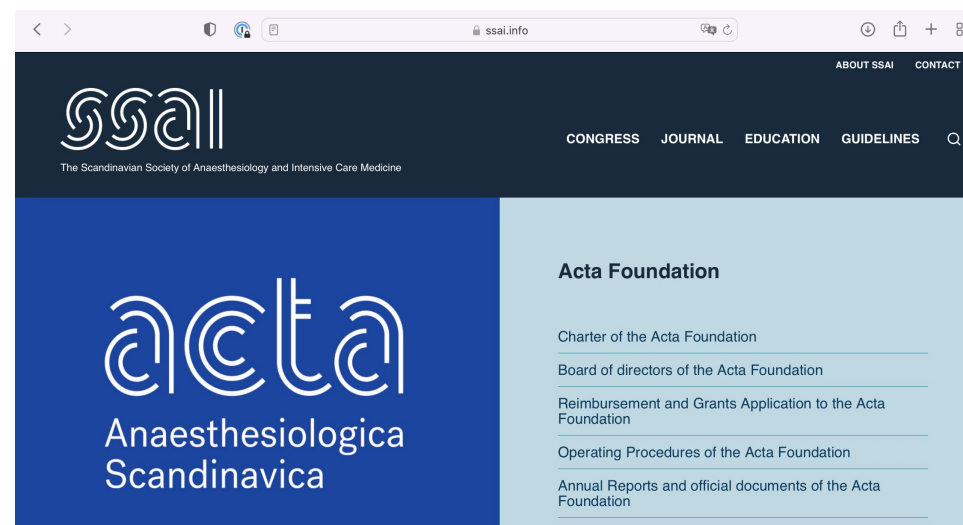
ssai.info

ABOUT SSAI CONTACT

SSAI

The Scandinavian Society of Anaesthesiology and Intensive Care Medicine

CONGRESS JOURNAL EDUCATION GUIDELINES

acta

Anaesthesiologica Scandinavica

Acta Foundation

Charter of the Acta Foundation

Board of directors of the Acta Foundation

Reimbursement and Grants Application to the Acta Foundation

Operating Procedures of the Acta Foundation

Annual Reports and official documents of the Acta Foundation